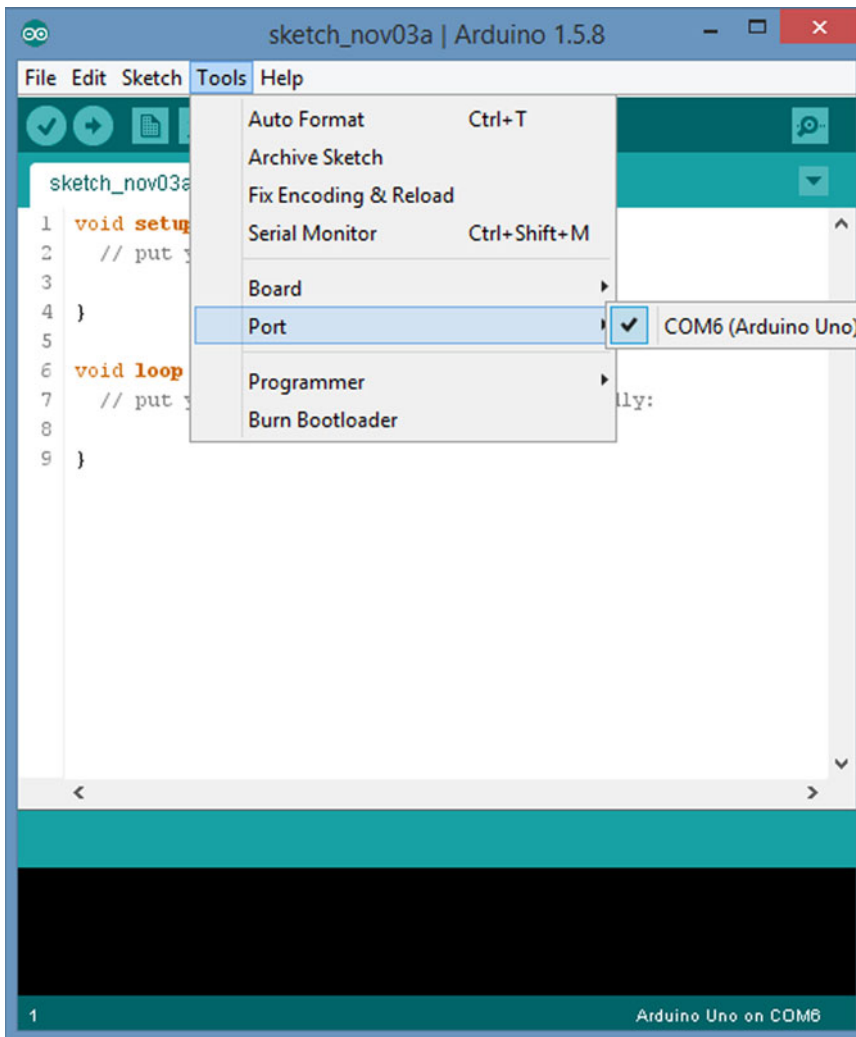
sketch_nov03a | Arduino 1.5.8

File Edit Sketch Tools Help

sketch_nov03a

1 void setu
2 // put y
3
4 }
5
6 void loop
7 // put y lly:
8
9 }

Auto Format Ctrl+T
Archive Sketch
Fix Encoding & Reload
Serial Monitor Ctrl+Shift+M
Board
Port
Programmer
Burn Bootloader

COM6 (Arduino Uno)

1 Arduino Uno on COM6